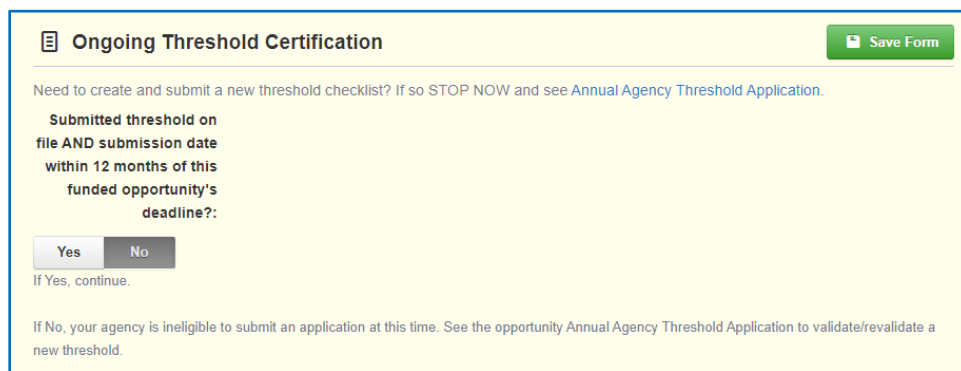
Ongoing Threshold Certification

Save Form

Need to create and submit a new threshold checklist? If so STOP NOW and see Annual Agency Threshold Application.

Submitted threshold on file AND submission date within 12 months of this funded opportunity's deadline?:

Yes No

If Yes, continue.

If No, your agency is ineligible to submit an application at this time. See the opportunity Annual Agency Threshold Application to validate/revalidate a new threshold.